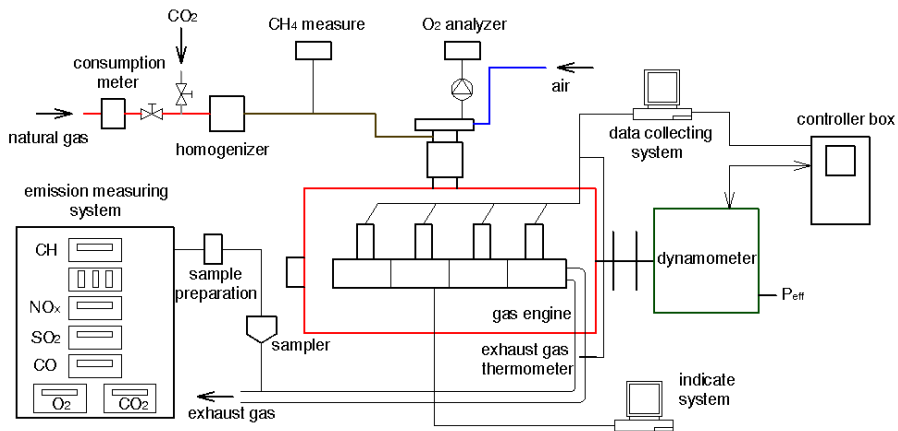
$CO_2$

consumption meter

natural gas

homogenizer

$CH_4$ measure

$O_2$ analyzer

air

data collecting system

controller box

emission measuring system

CH

$NO_x$

$SO_2$

CO

$O_2$

$CO_2$

sample preparation

sampler

gas engine

dynamometer

$P_{eff}$

exhaust gas thermometer

indicate system

exhaust gas